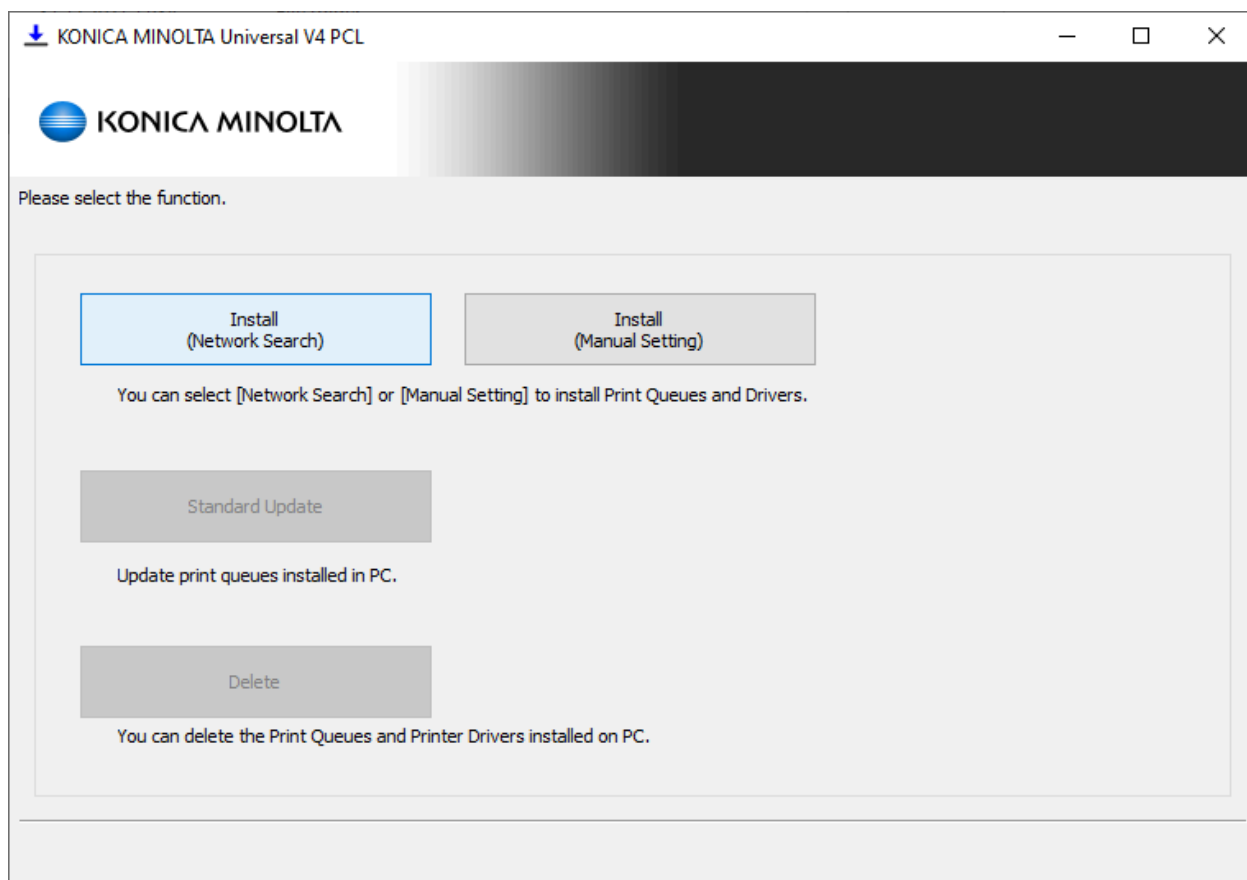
KONICA MINOLTA Universal V4 PCL

KONICA MINOLTA

Please select the function.

Install
(Network Search)

Install
(Manual Setting)

You can select [Network Search] or [Manual Setting] to install Print Queues and Drivers.

Standard Update

Update print queues installed in PC.

Delete

You can delete the Print Queues and Printer Drivers installed on PC.